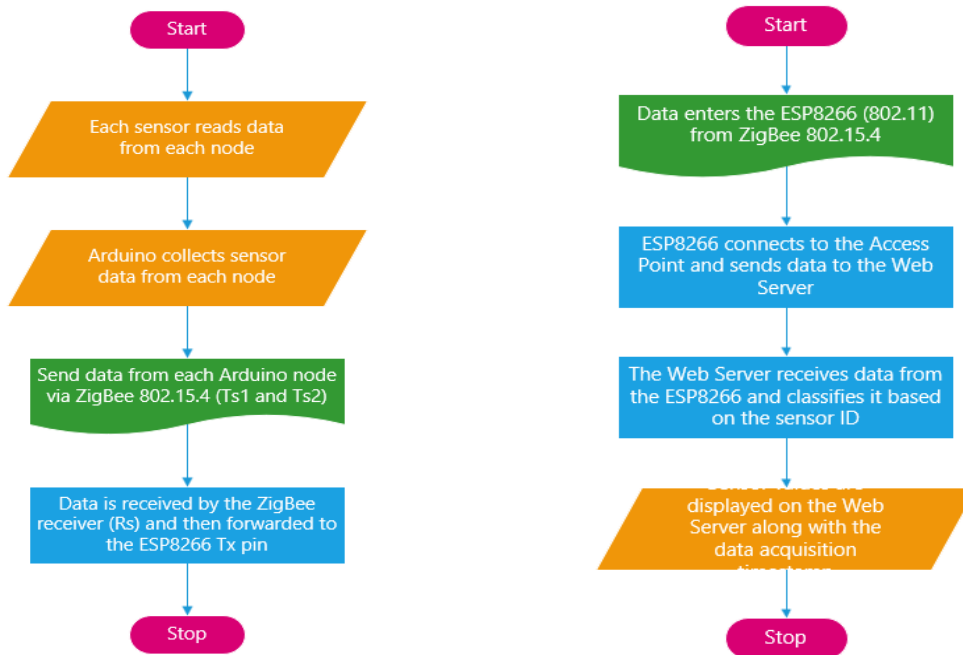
Start

Each sensor reads data from each node

Arduino collects sensor data from each node

Send data from each Arduino node via ZigBee 802.15.4 (Ts1 and Ts2)

Data is received by the ZigBee receiver (Rs) and then forwarded to the ESP8266 Tx pin

Stop

Start

Data enters the ESP8266 (802.11) from ZigBee 802.15.4

ESP8266 connects to the Access Point and sends data to the Web Server

The Web Server receives data from the ESP8266 and classifies it based on the sensor ID

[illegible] displayed on the Web Server along with the data acquisition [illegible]

Stop